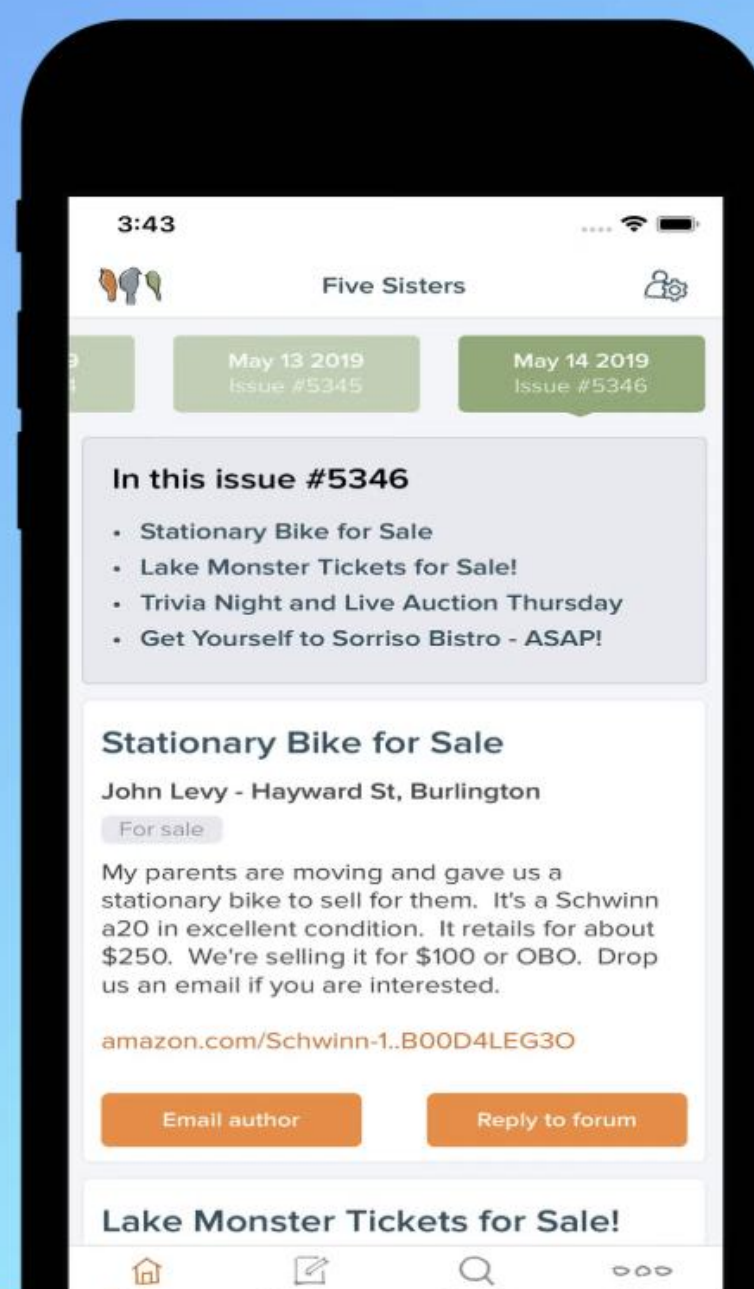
3:43

Five Sisters

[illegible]

May 13 2019
Issue #5345

May 14 2019
Issue #5346

In this issue #5346

- Stationary Bike for Sale
- Lake Monster Tickets for Sale!
- Trivia Night and Live Auction Thursday
- Get Yourself to Sorriso Bistro - ASAP!

Stationary Bike for Sale

John Levy - Hayward St, Burlington

For sale

My parents are moving and gave us a stationary bike to sell for them. It's a Schwinn a20 in excellent condition. It retails for about $250. We're selling it for $100 or OBO. Drop us an email if you are interested.

amazon.com/Schwinn-1..B00D4LEG3O

Email author

Reply to forum

Lake Monster Tickets for Sale!